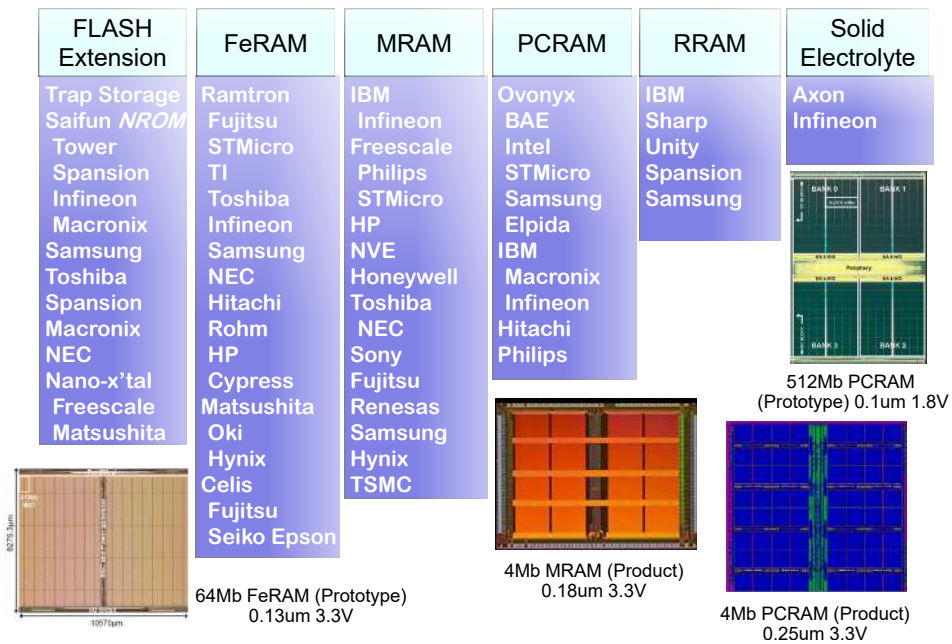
FLASH Extension

Trap Storage
Saifun *NROM*
Tower
Spansion
Infineon
Macronix
Samsung
Toshiba
Spansion
Macronix
NEC
Nano-x'tal
Freescale
Matsushita

FeRAM

Ramtron
Fujitsu
STMicro
TI
Toshiba
Infineon
Samsung
NEC
Hitachi
Rohm
HP
Cypress
Matsushita
Oki
Hynix
Celis
Fujitsu
Seiko Epson

MRAM

IBM
Infineon
Freescale
Philips
STMicro
HP
NVE
Honeywell
Toshiba
NEC
Sony
Fujitsu
Renesas
Samsung
Hynix
TSMC

PCRAM

Ovonyx
BAE
Intel
STMicro
Samsung
Elpida
IBM
Macronix
Infineon
Hitachi
Philips

RRAM

IBM
Sharp
Unity
Spansion
Samsung

Solid Electrolyte

Axon
Infineon

BANK 0
BANK 1
Periphery
BANK 3
BANK 2

512Mb PCRAM (Prototype) 0.1um 1.8V

8276.3µm
10570µm

64Mb FeRAM (Prototype) 0.13um 3.3V

4Mb MRAM (Product) 0.18um 3.3V

4Mb PCRAM (Product) 0.25um 3.3V